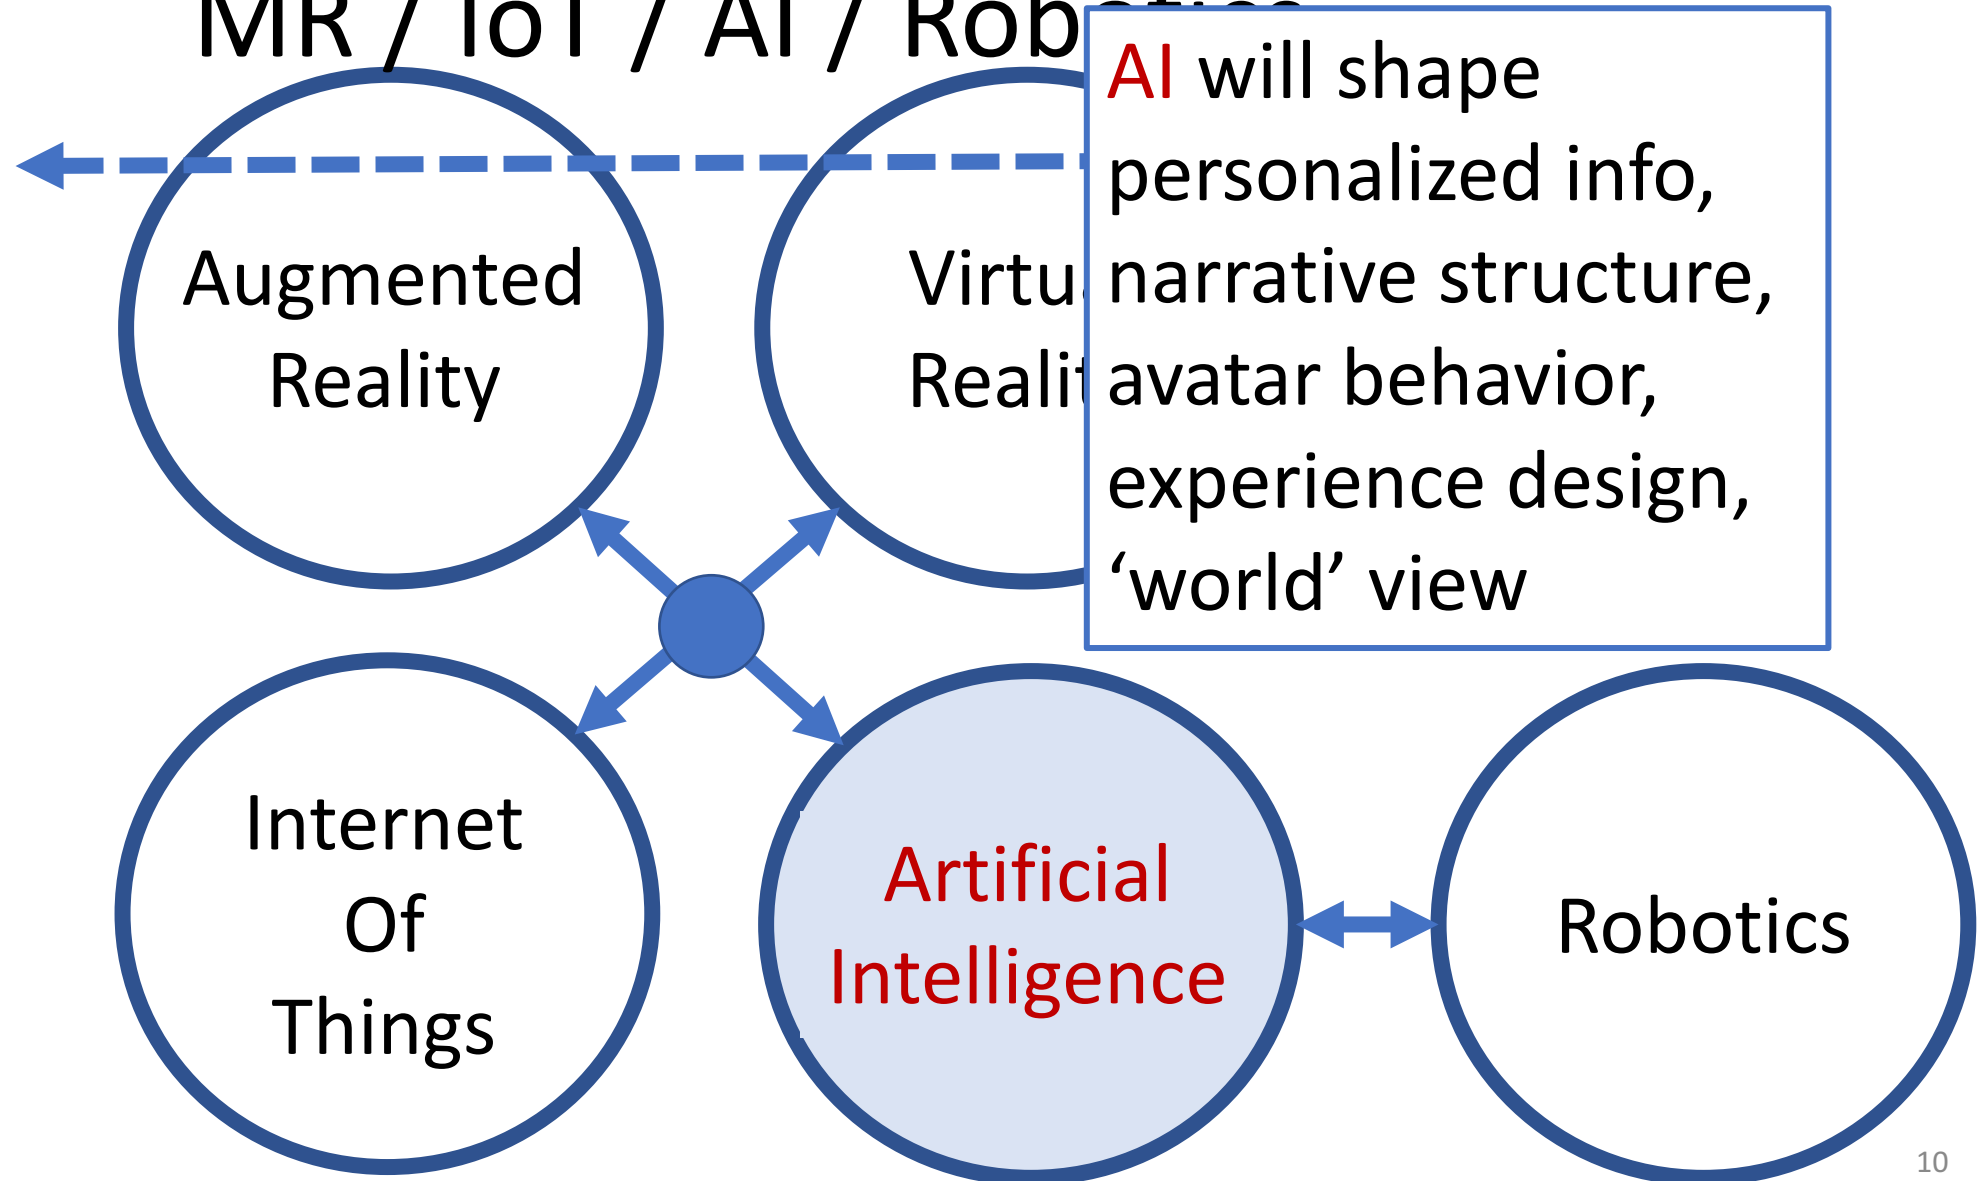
MR / IoT / AI / Rob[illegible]

AI will shape personalized info, narrative structure, avatar behavior, experience design, ‘world’ view

Augmented Reality

Virtu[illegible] Realit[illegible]

Internet Of Things

Artificial Intelligence

Robotics

10